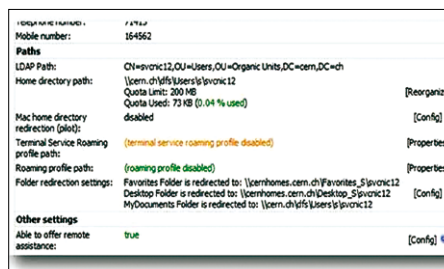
Telephone number: 71415
Mobile number: 164562

Paths

| | | |
|---|---|---|
| LDAP Path: | CN=svcnic12,OU=Users,OU=Organic Units,DC=cern,DC=ch | |
| Home directory path: | \\cern.ch\dfs\Users\s\svcnic12 Quota Limit: 200 MB Quota Used: 73 KB (0.04 % used) | [Reorganiz |
| Mac home directory redirection (pilot): | disabled | [Config] |
| Terminal Service Roaming profile path: | (terminal service roaming profile disabled) | [Properties |
| Roaming profile path: | (roaming profile disabled) | [Properties |
| Folder redirection settings: | Favorites Folder is redirected to: \\cernhomes.cern.ch\Favorites_S\svcnic12 Desktop Folder is redirected to: \\cernhomes.cern.ch\Desktop_S\svcnic12 MyDocuments Folder is redirected to: \\cern.ch\dfs\Users\s\svcnic12 | [Config] |

Other settings

| | | |
|---|---|---|
| Able to offer remote assistance: | true | [Config] |